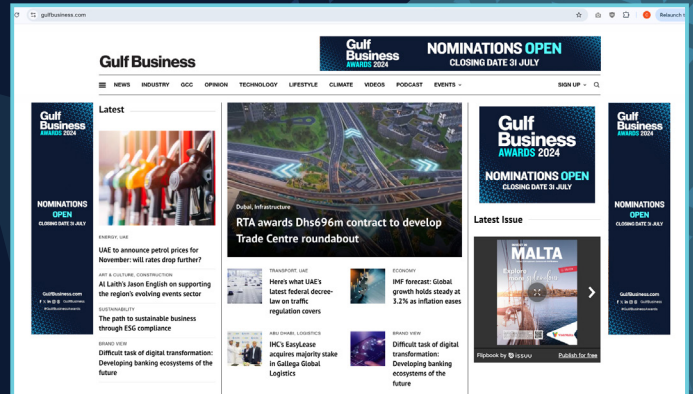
gulfbusiness.com

Relaunch to

Gulf Business

Gulf Business AWARDS 2024 NOMINATIONS OPEN CLOSING DATE 31 JULY

NEWS INDUSTRY GCC OPINION TECHNOLOGY LIFESTYLE CLIMATE VIDEOS PODCAST EVENTS SIGN UP

Gulf Business AWARDS 2024

NOMINATIONS OPEN CLOSING DATE 31 JULY

GulfBusiness.com

Latest

ENERGY, UAE
UAE to announce petrol prices for November: will rates drop further?

ART & CULTURE, CONSTRUCTION
Al Laith's Jason English on supporting the region's evolving events sector

SUSTAINABILITY
The path to sustainable business through ESG compliance

BRAND VIEW
Difficult task of digital transformation: Developing banking ecosystems of the future

Dubai, Infrastructure
RTA awards Dhs696m contract to develop Trade Centre roundabout

TRANSPORT, UAE
Here's what UAE's latest federal decree-law on traffic regulation covers

ECONOMY
IMF forecast: Global growth holds steady at 3.2% as inflation eases

ABU DHABI, LOGISTICS
IHC's EasyLease acquires majority stake in Gallega Global Logistics

BRAND VIEW
Difficult task of digital transformation: Developing banking ecosystems of the future

Gulf Business AWARDS 2024
NOMINATIONS OPEN CLOSING DATE 31 JULY

Latest Issue

MALTA

Flipbook by issuu Publish for free

Gulf Business AWARDS 2024

NOMINATIONS OPEN CLOSING DATE 31 JULY

GulfBusiness.com